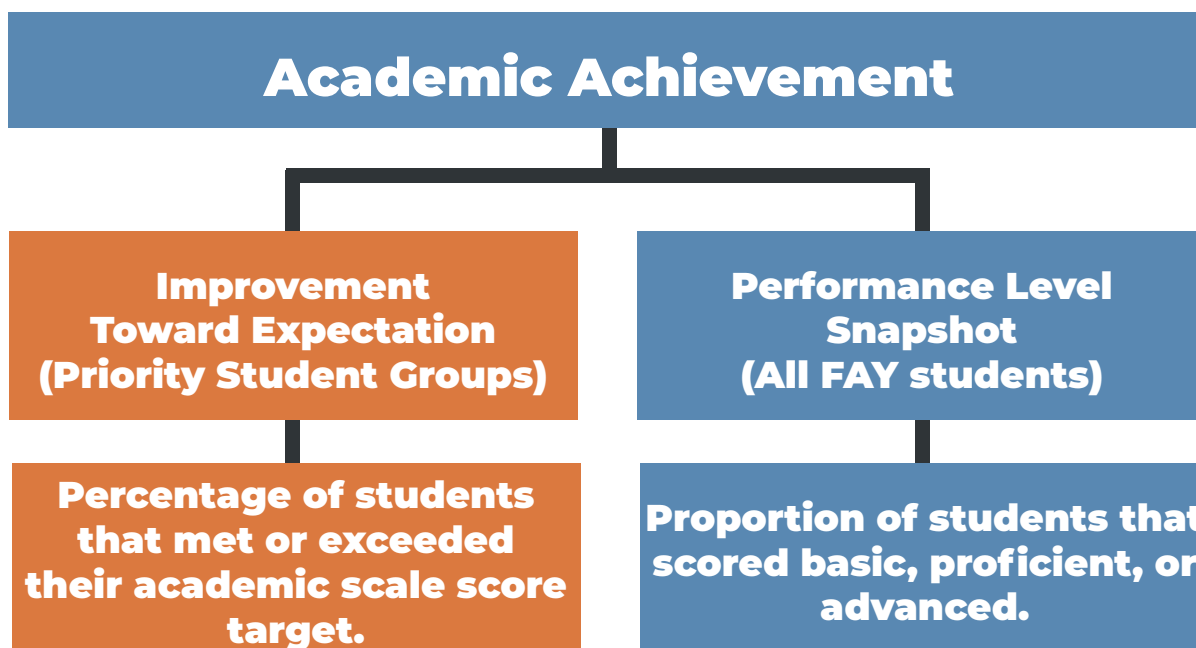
Academic Achievement

Improvement Toward Expectation (Priority Student Groups)

Performance Level Snapshot (All FAY students)

Percentage of students that met or exceeded their academic scale score target.

Proportion of students that scored basic, proficient, or advanced.